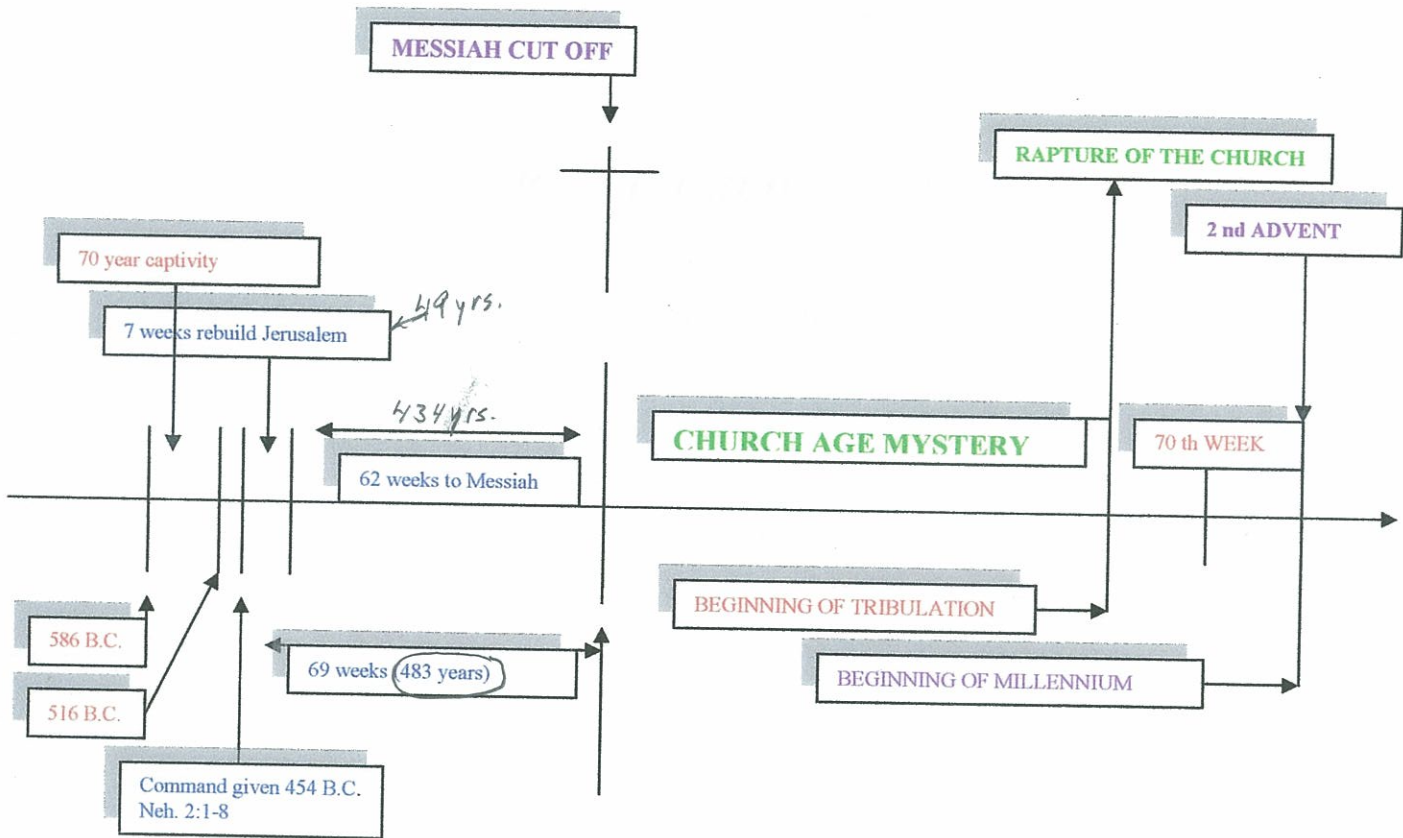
MESSIAH CUT OFF

RAPTURE OF THE CHURCH

2 nd ADVENT

70 year captivity

7 weeks rebuild Jerusalem

49 yrs.

434 yrs.

CHURCH AGE MYSTERY

70 th WEEK

62 weeks to Messiah

BEGINNING OF TRIBULATION

586 B.C.

69 weeks (483 years)

BEGINNING OF MILLENNIUM

516 B.C.

Command given 454 B.C.
Neh. 2:1-8